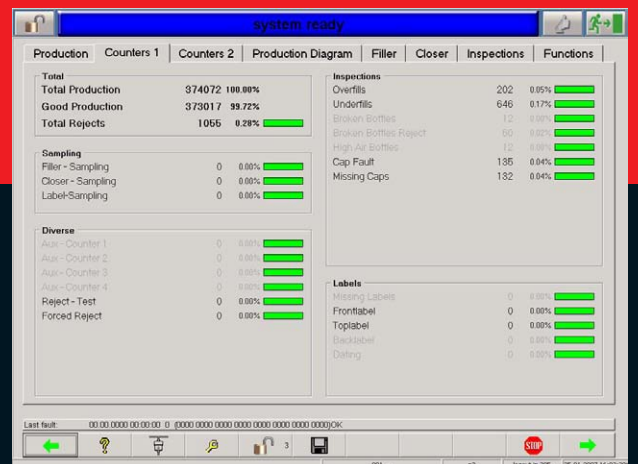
system ready

Production | Counters 1 | Counters 2 | Production Diagram | Filler | Closer | Inspections | Functions

Total
Total Production 374072 100.00%
Good Production 373017 99.72%
Total Rejects 1055 0.28%

Sampling
Filler - Sampling 0 0.00%
Closer - Sampling 0 0.00%
Label-Sampling 0 0.00%

Diverse
Aux - Counter 1 0 0.00%
Aux - Counter 2 0 0.00%
Aux - Counter 3 0 0.00%
Aux - Counter 4 0 0.00%
Reject - Test 0 0.00%
Forced Reject 0 0.00%

Inspections
Overfills 202 0.05%
Underfills 646 0.17%
Broken Bottles 12 0.00%
Broken Bottles Reject 60 0.02%
High Air Bottles 12 0.00%
Cap Fault 135 0.04%
Missing Caps 132 0.04%

Labels
Missing Labels 0 0.00%
Frontlabel 0 0.00%
Toplabel 0 0.00%
Backlabel 0 0.00%
Dating 0 0.00%

Last fault: 00.00.0000 00:00:00 0 (0000 0000 0000 0000 0000 0000 0000 0000) OK

3

STOP

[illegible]